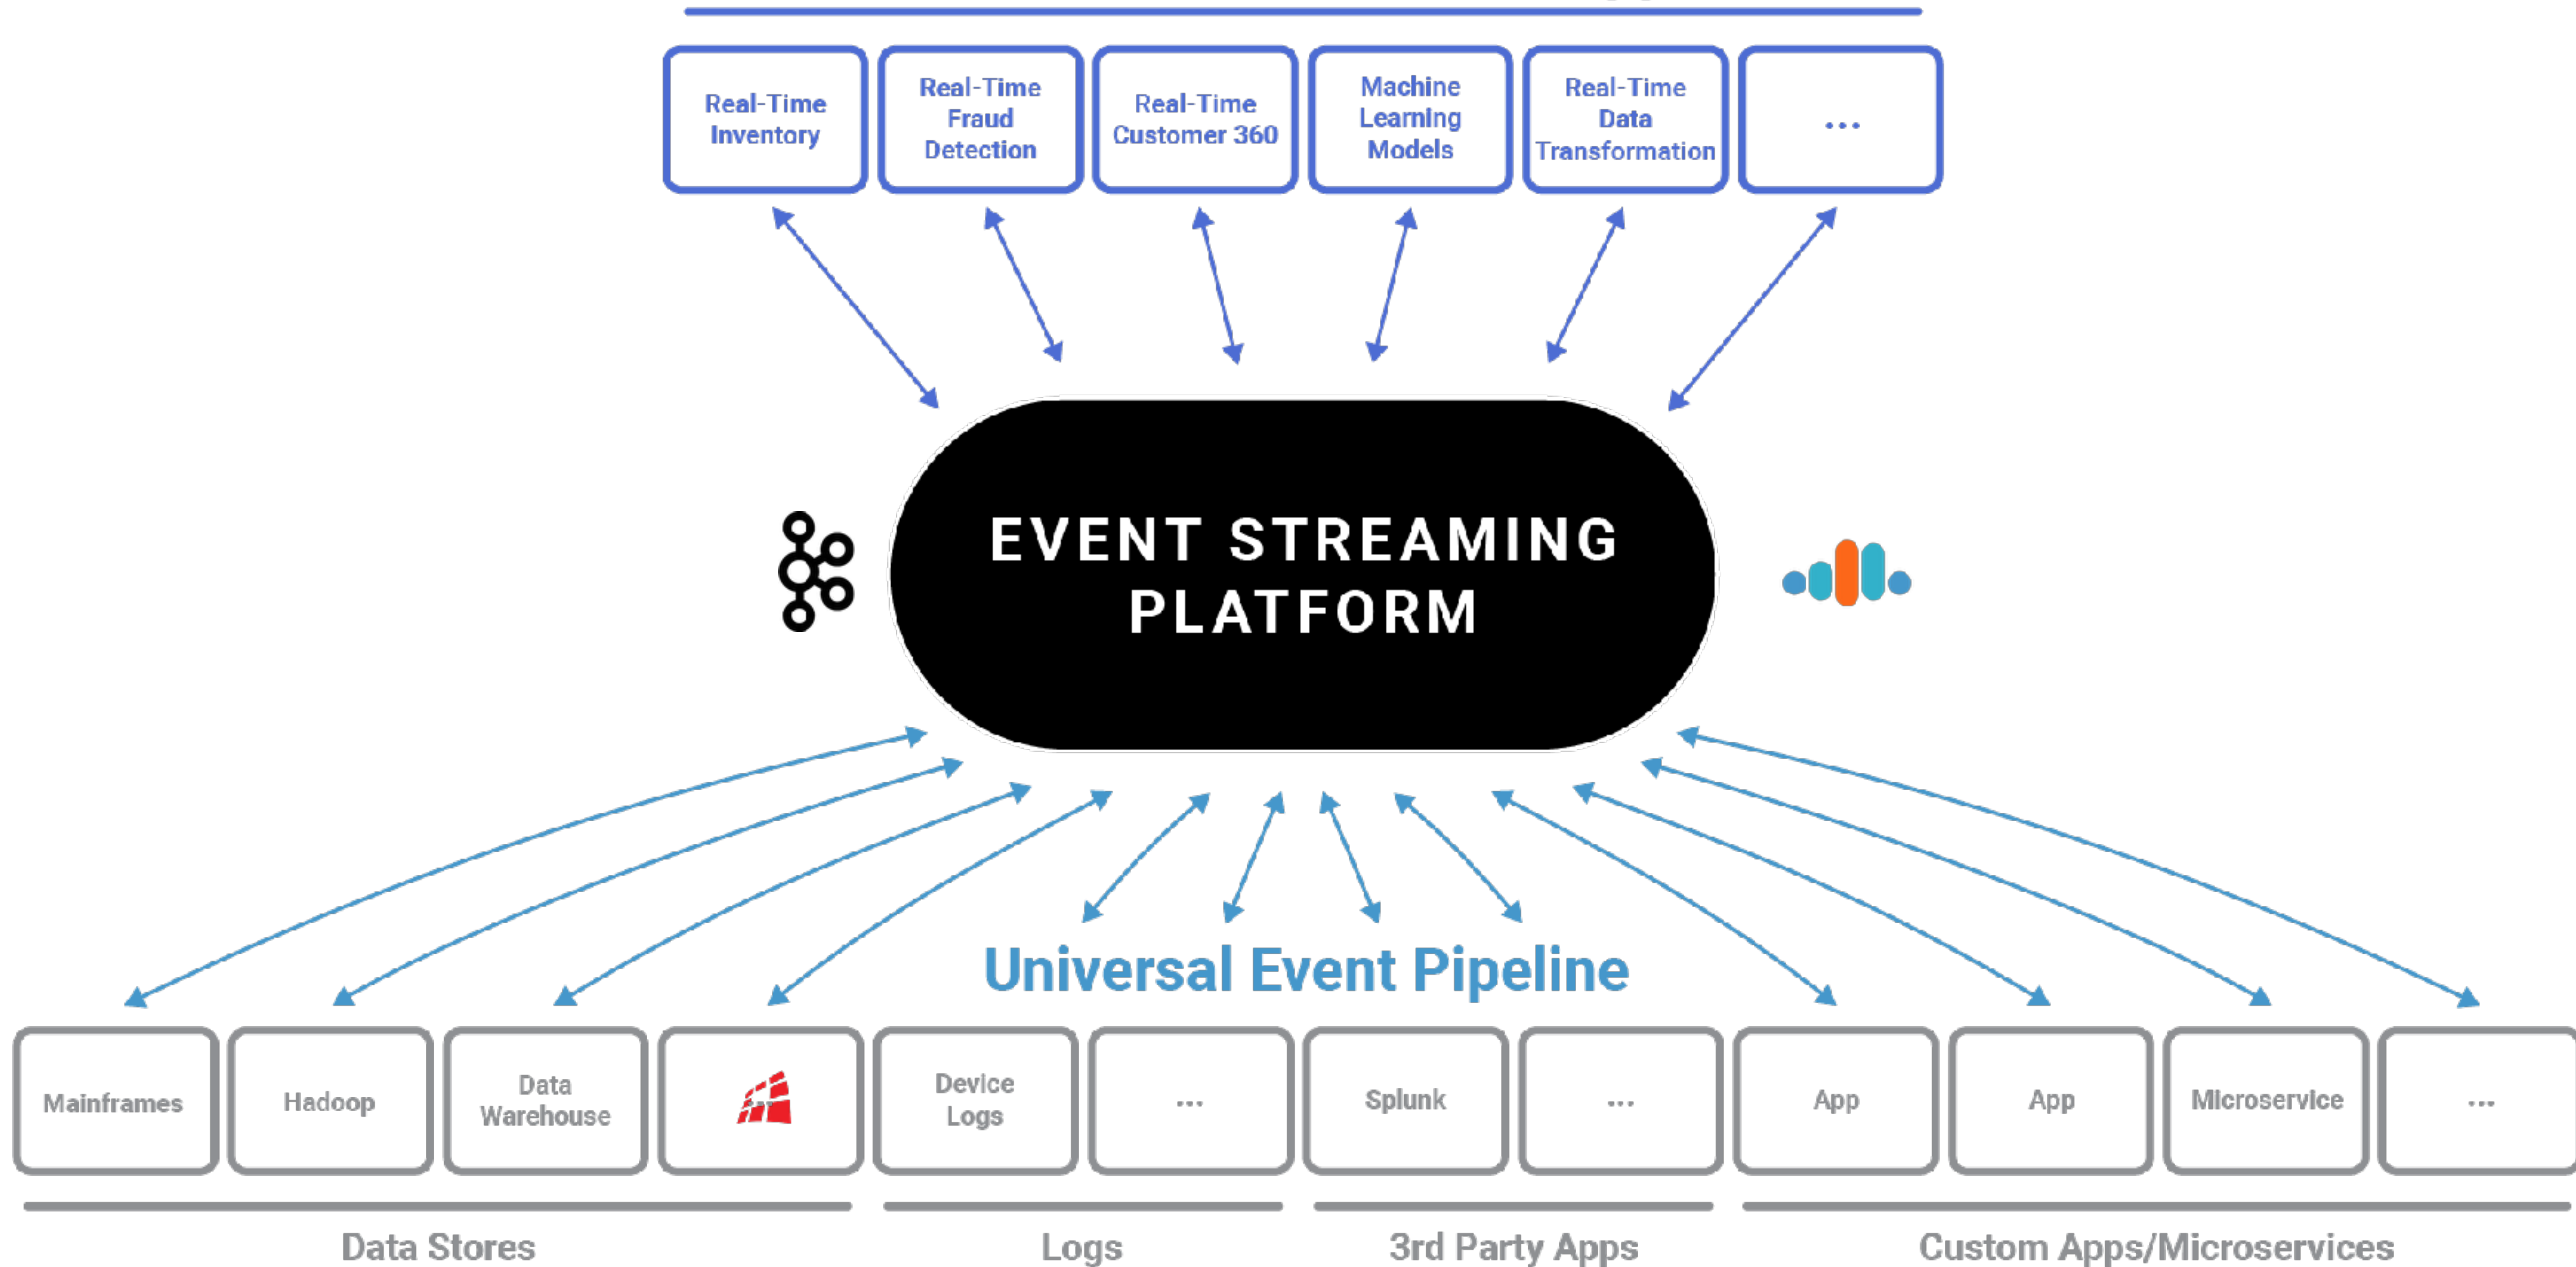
Real-Time Inventory

Real-Time Fraud Detection

Real-Time Customer 360

Machine Learning Models

Real-Time Data Transformation

...

EVENT STREAMING PLATFORM

Universal Event Pipeline

Mainframes

Hadoop

Data Warehouse

Device Logs

...

Splunk

...

App

App

Microservice

...

Data Stores

Logs

3rd Party Apps

Custom Apps/Microservices